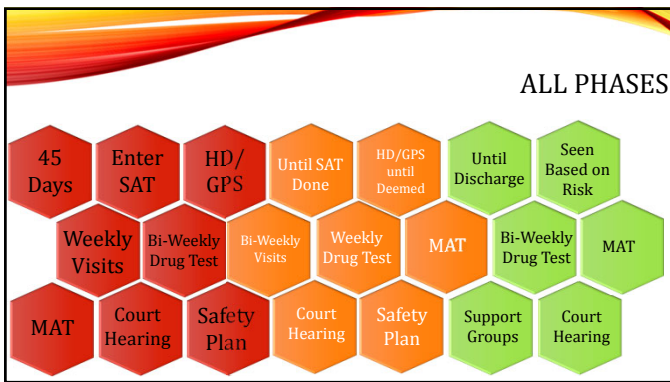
ALL PHASES

45 Days

Enter SAT

HD/ GPS

Until SAT Done

HD/GPS until Deemed

Until Discharge

Seen Based on Risk

Weekly Visits

Bi-Weekly Drug Test

Bi-Weekly Visits

Weekly Drug Test

MAT

Bi-Weekly Drug Test

MAT

MAT

Court Hearing

Safety Plan

Court Hearing

Safety Plan

Support Groups

Court Hearing